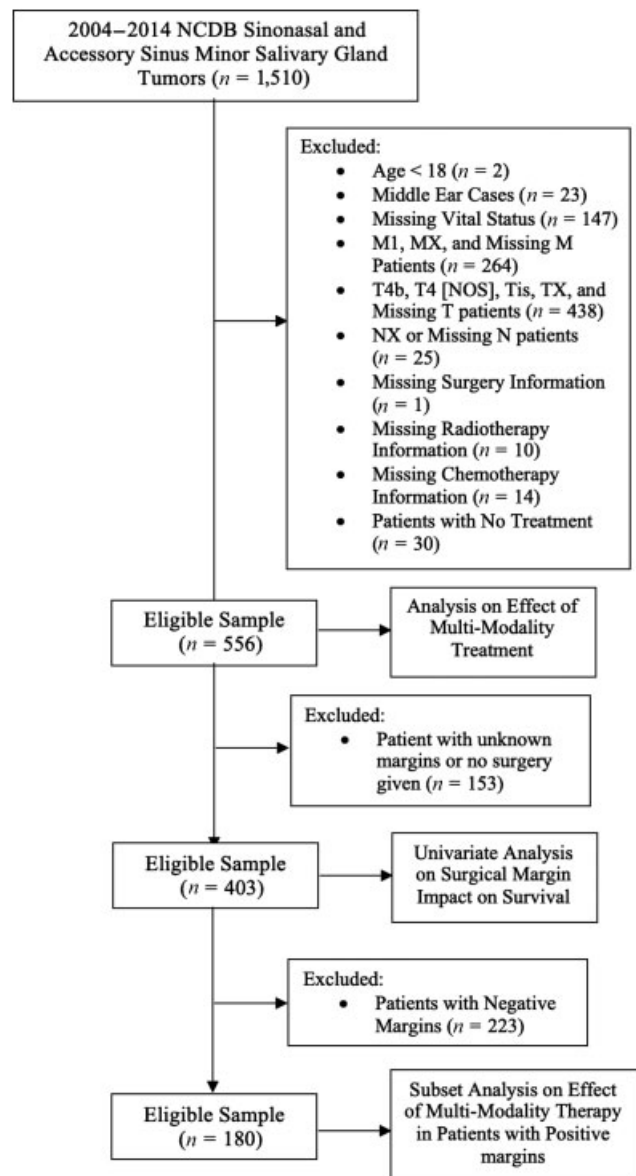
2004–2014 NCDB Sinonasal and Accessory Sinus Minor Salivary Gland Tumors ($n$ = 1,510)

Excluded:
• Age < 18 ($n$ = 2)
• Middle Ear Cases ($n$ = 23)
• Missing Vital Status ($n$ = 147)
• M1, MX, and Missing M Patients ($n$ = 264)
• T4b, T4 [NOS], Tis, TX, and Missing T patients ($n$ = 438)
• NX or Missing N patients ($n$ = 25)
• Missing Surgery Information ($n$ = 1)
• Missing Radiotherapy Information ($n$ = 10)
• Missing Chemotherapy Information ($n$ = 14)
• Patients with No Treatment ($n$ = 30)

Eligible Sample ($n$ = 556)

Analysis on Effect of Multi-Modality Treatment

Excluded:
• Patient with unknown margins or no surgery given ($n$ = 153)

Eligible Sample ($n$ = 403)

Univariate Analysis on Surgical Margin Impact on Survival

Excluded:
• Patients with Negative Margins ($n$ = 223)

Eligible Sample ($n$ = 180)

Subset Analysis on Effect of Multi-Modality Therapy in Patients with Positive margins